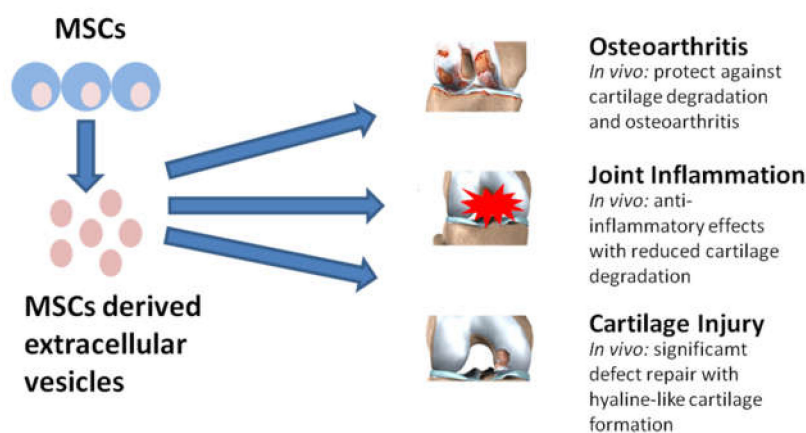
MSCs

MSCs derived extracellular vesicles

Osteoarthritis
In vivo: protect against cartilage degradation and osteoarthritis

Joint Inflammation
In vivo: anti-inflammatory effects with reduced cartilage degradation

Cartilage Injury
In vivo: significamt defect repair with hyaline-like cartilage formation